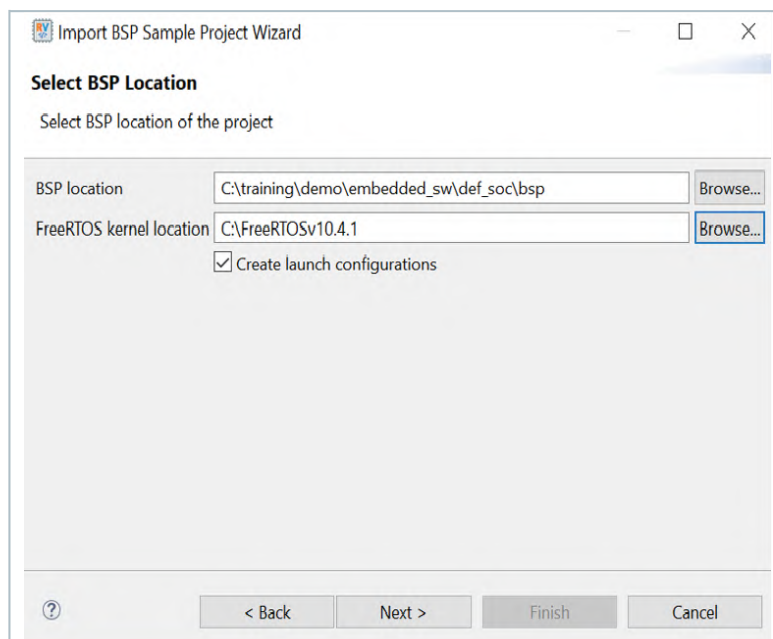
Import BSP Sample Project Wizard

Select BSP Location

Select BSP location of the project

BSP location C:\training\demo\embedded_sw\def_soc\bsp Browse...

FreeRTOS kernel location C:\FreeRTOSv10.4.1 Browse...

Create launch configurations

?

< Back

Next >

Finish

Cancel